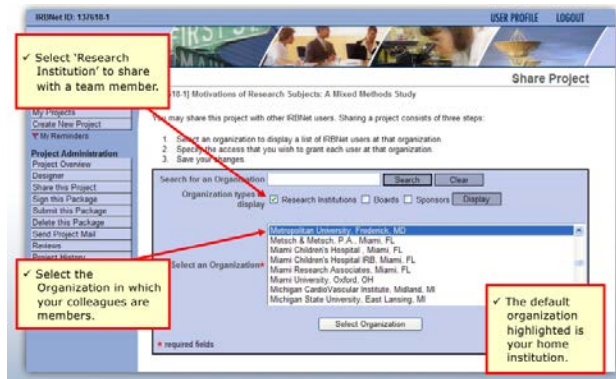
IRBNet ID: 137610-1

USER PROFILE LOGOUT

✓ Select 'Research Institution' to share with a team member.

FIRST

Share Project

[137610-1] Motivations of Research Subjects: A Mixed Methods Study

My Projects
Create New Project
My Reminders

Project Administration
Project Overview
Designer
Share this Project
Sign this Package
Submit this Package
Delete this Package
Send Project Mail
Reviews
Project History

You may share this project with other IRBNet users. Sharing a project consists of three steps:

1. Select an organization to display a list of IRBNet users at that organization.
2. Specify the access that you wish to grant each user at that organization.
3. Save your changes.

Search for an Organization: Search Clear

Organization types to display: ☑ Research Institutions ☐ Boards ☐ Sponsors Display

Select an Organization*

Metropolitan University, Frederick, MD
Metsch & Metsch, P.A., Miami, FL
Miami Children's Hospital, Miami, FL
Miami Children's Hospital IRB, Miami, FL
Miami Research Associates, Miami, FL
Miami University, Oxford, OH
Michigan CardioVascular Institute, Midland, MI
Michigan State University, East Lansing, MI

Select Organization

* required fields

✓ Select the Organization in which your colleagues are members.

✓ The default organization highlighted is your home institution.